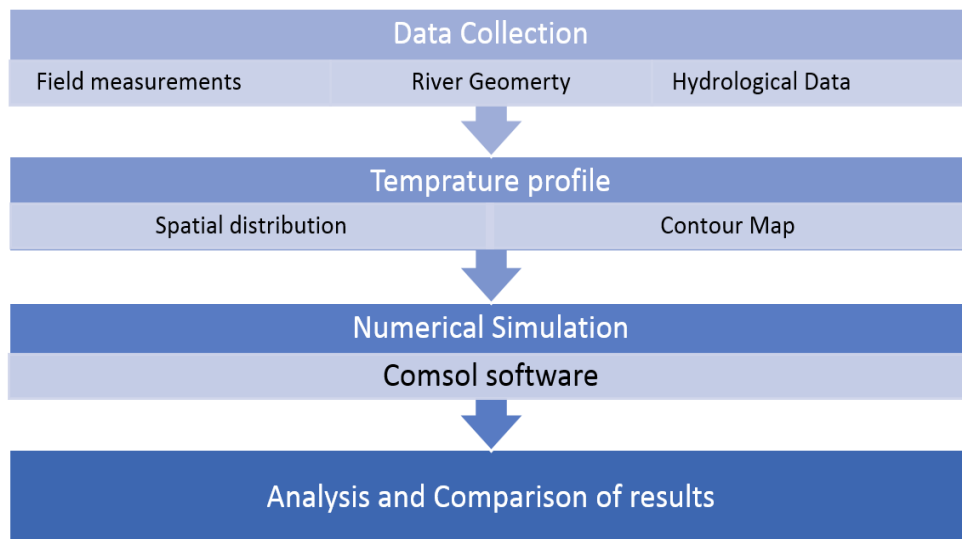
Data Collection

Field measurements

River Geomerty

Hydrological Data

Temprature profile

Spatial distribution

Contour Map

Numerical Simulation

Comsol software

Analysis and Comparison of results